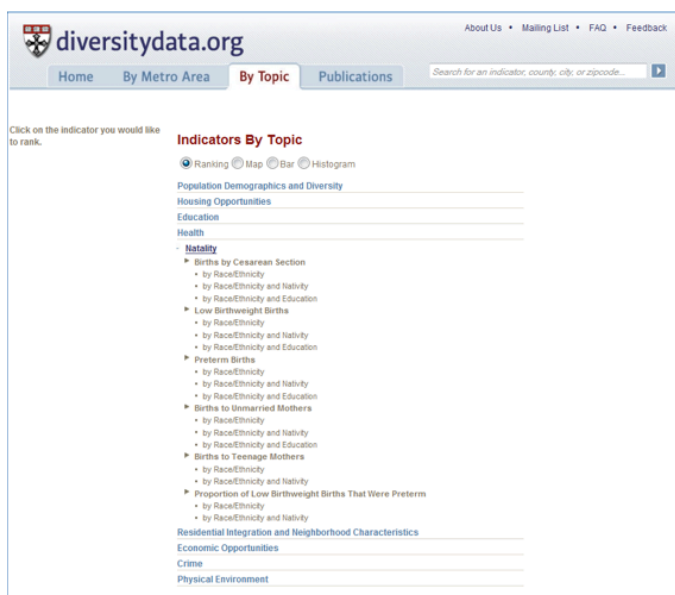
diversitydata.org

About Us • Mailing List • FAQ • Feedback

Home | By Metro Area | By Topic | Publications

Search for an indicator, county, city, or zipcode...

Click on the indicator you would like to rank.

Indicators By Topic

Ranking Map Bar Histogram

Population Demographics and Diversity
Housing Opportunities
Education
Health
- Natality
Births by Cesarean Section
• by Race/Ethnicity
• by Race/Ethnicity and Nativity
• by Race/Ethnicity and Education
Low Birthweight Births
• by Race/Ethnicity
• by Race/Ethnicity and Nativity
• by Race/Ethnicity and Education
Preterm Births
• by Race/Ethnicity
• by Race/Ethnicity and Nativity
• by Race/Ethnicity and Education
Births to Unmarried Mothers
• by Race/Ethnicity
• by Race/Ethnicity and Nativity
• by Race/Ethnicity and Education
Births to Teenage Mothers
• by Race/Ethnicity
• by Race/Ethnicity and Nativity
Proportion of Low Birthweight Births That Were Preterm
• by Race/Ethnicity
• by Race/Ethnicity and Nativity
Residential Integration and Neighborhood Characteristics
Economic Opportunities
Crime
Physical Environment